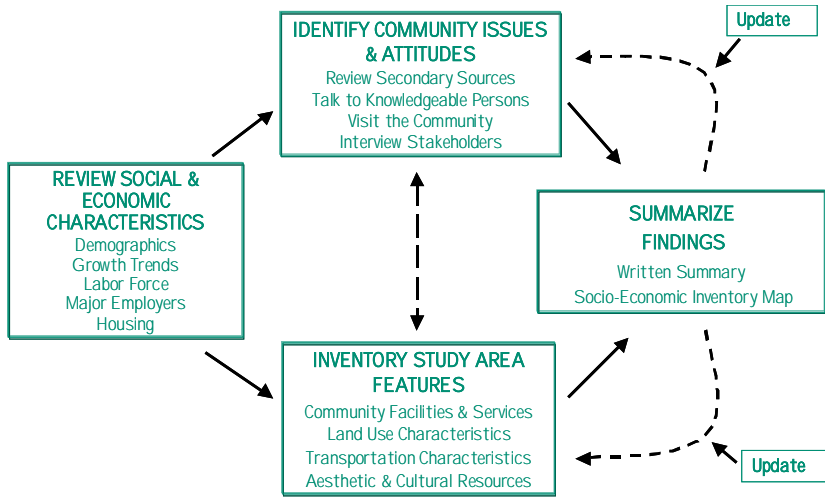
IDENTIFY COMMUNITY ISSUES & ATTITUDES
Review Secondary Sources
Talk to Knowledgeable Persons
Visit the Community
Interview Stakeholders

Update

REVIEW SOCIAL & ECONOMIC CHARACTERISTICS
Demographics
Growth Trends
Labor Force
Major Employers
Housing

SUMMARIZE FINDINGS
Written Summary
Socio-Economic Inventory Map

INVENTORY STUDY AREA FEATURES
Community Facilities & Services
Land Use Characteristics
Transportation Characteristics
Aesthetic & Cultural Resources

Update